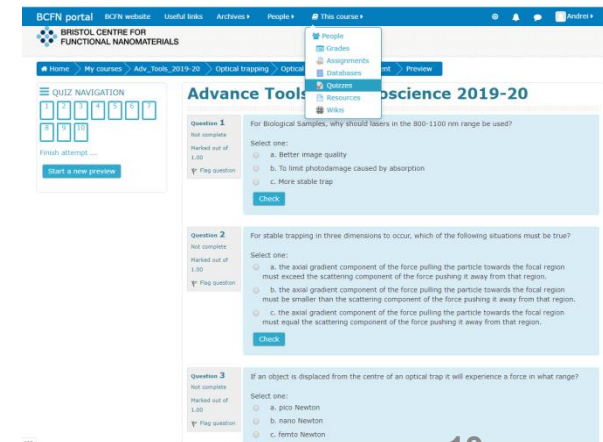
BCFN portal BCFN website Useful links Archives ▸ People ▸ This course ▸ Andrei ▸

BRISTOL CENTRE FOR FUNCTIONAL NANOMATERIALS

People
Grades
Assignments
Databases
Quizzes
Resources
Wikis

Home > My courses > Adv_Tools_2019-20 > Optical trapping > Optical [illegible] ent > Preview

QUIZ NAVIGATION

1 2 3 4 5 6 7 8 9 10

Finish attempt ...

Start a new preview

Advance Tools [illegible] oscience 2019-20

Question 1
Not complete
Marked out of 1.00
Flag question

For Biological Samples, why should lasers in the 800-1100 nm range be used?

Select one:
a. Better image quality
b. To limit photodamage caused by absorption
c. More stable trap

Check

Question 2
Not complete
Marked out of 1.00
Flag question

For stable trapping in three dimensions to occur, which of the following situations must be true?

Select one:
a. the axial gradient component of the force pulling the particle towards the focal region must exceed the scattering component of the force pushing it away from that region.
b. the axial gradient component of the force pulling the particle towards the focal region must be smaller than the scattering component of the force pushing it away from that region.
c. the axial gradient component of the force pulling the particle towards the focal region must equal the scattering component of the force pushing it away from that region.

Check

Question 3
Not complete
Marked out of 1.00
Flag question

If an object is displaced from the centre of an optical trap it will experience a force in what range?

Select one:
a. pico Newton
b. nano Newton
c. femto Newton